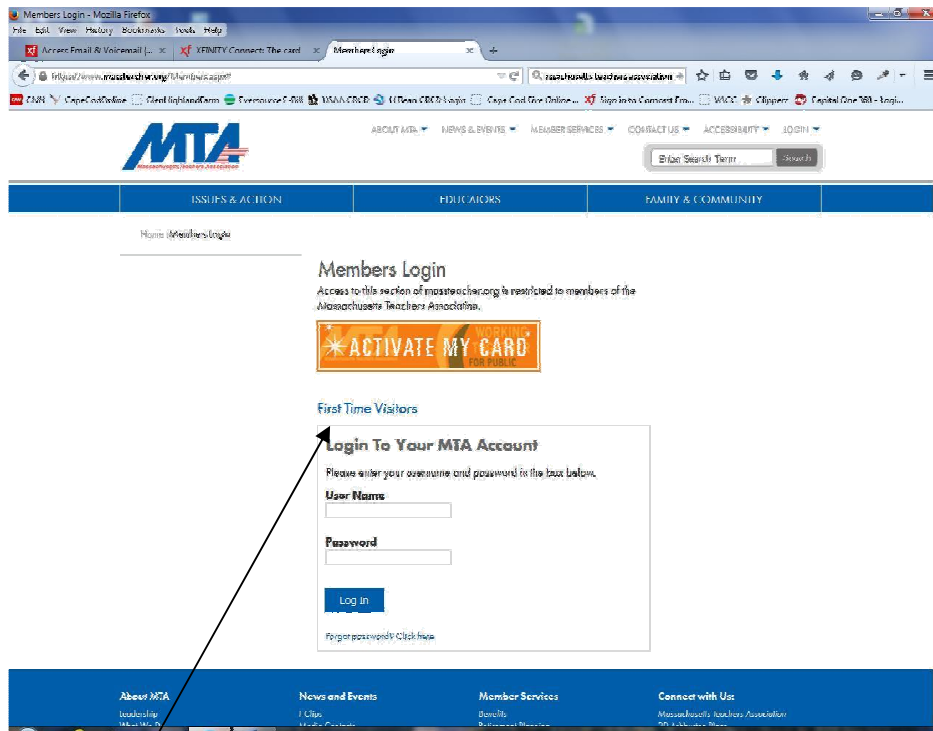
Members Login - Mozilla Firefox
File Edit View History Bookmarks Tools Help
Access Email & Voicemail |... ×
XFINITY Connect: The card ×
Members Login ×
https://www.massteacher.org/Members.aspx
massachusetts teachers association
CNN CapeCodOnline GlenHighlandFarm Eversource 5-088 USAA CRCR CRCR Login Cape Cod Five Online ... Sign in to Comcast Em... VACC Clippers Capital One 360 - Login
MTA Massachusetts Teachers Association
ABOUT MTA NEWS & EVENTS MEMBER SERVICES CONTACT US ACCESSIBILITY LOGIN
Enter Search Term Search
ISSUES & ACTION EDUCATORS FAMILY & COMMUNITY
Home Members Login
Members Login
Access to this section of massteacher.org is restricted to members of the Massachusetts Teachers Association.
MTA WORKING ACTIVATE MY CARD FOR PUBLIC
First Time Visitors
Login To Your MTA Account
Please enter your username and password in the box below.
User Name
Password
Log In
Forgot password? Click here
About MTA
Leadership
What We D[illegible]
News and Events
E Clips
Media Contacts
Member Services
Benefits
Retirement Planning
Connect with Us:
Massachusetts Teachers Association
20 Ashburton Place